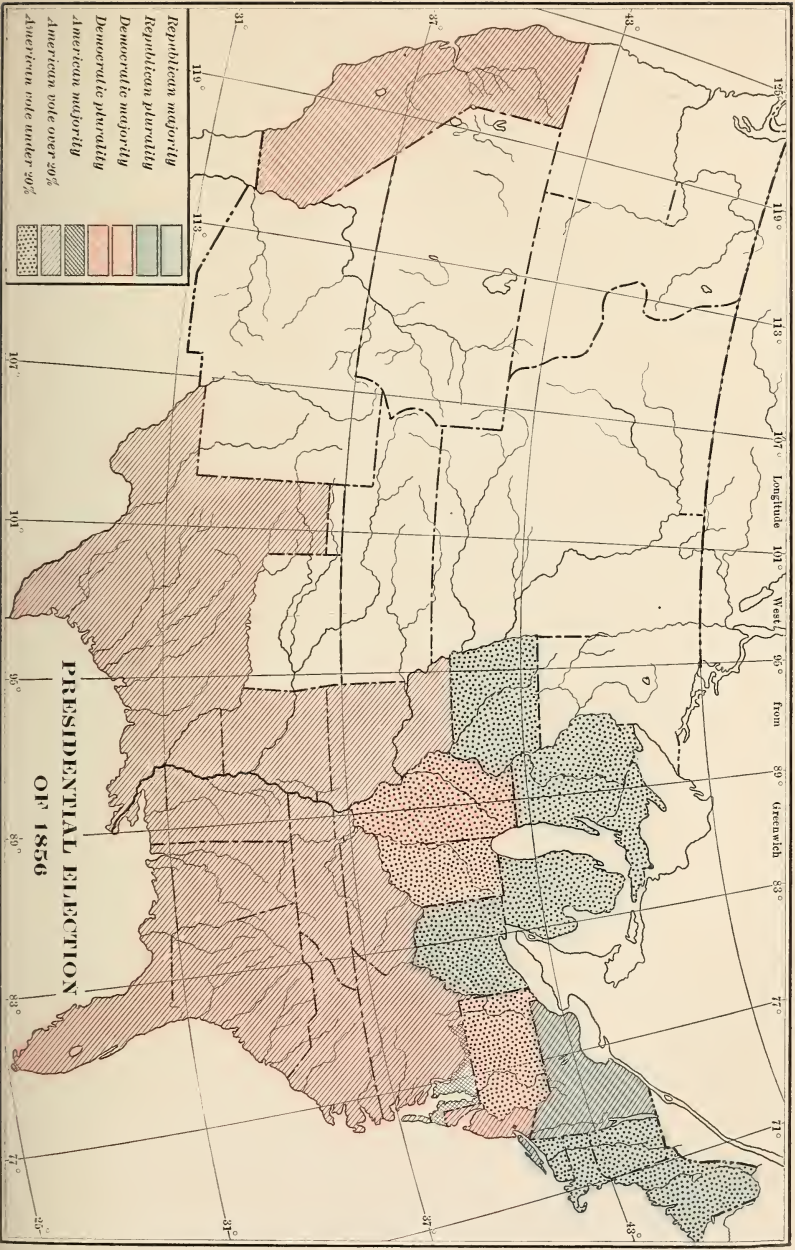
PRESIDENTIAL ELECTION OF 1856

Republican majority
Republican plurality
Democratic majority
Democratic plurality
American majority
American vote over 20%
American vote under 20%

Longitude West from Greenwich

125°
119°
113°
107°
101°
95°
89°
83°
77°
71°
119°
113°
107°
101°
95°
89°
83°
77°
43°
37°
31°
25°
31°
37°
43°